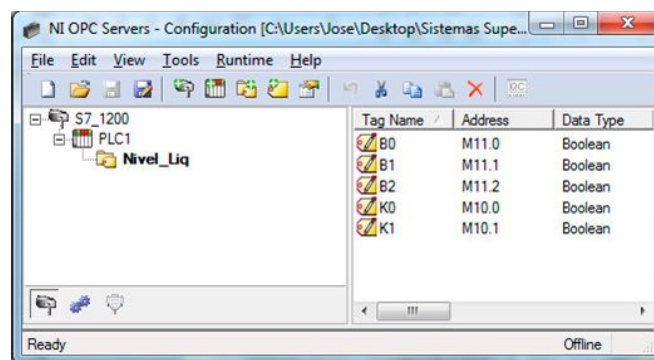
NI OPC Servers - Configuration [C:\Users\Jose\Desktop\Sistemas Supe...

File Edit View Tools Runtime Help

S7_1200
PLC1
Nivel_Liq

| Tag Name | Address | Data Type |
|---|---|---|
| B0 | M11.0 | Boolean |
| B1 | M11.1 | Boolean |
| B2 | M11.2 | Boolean |
| K0 | M10.0 | Boolean |
| K1 | M10.1 | Boolean |

Ready
Offline